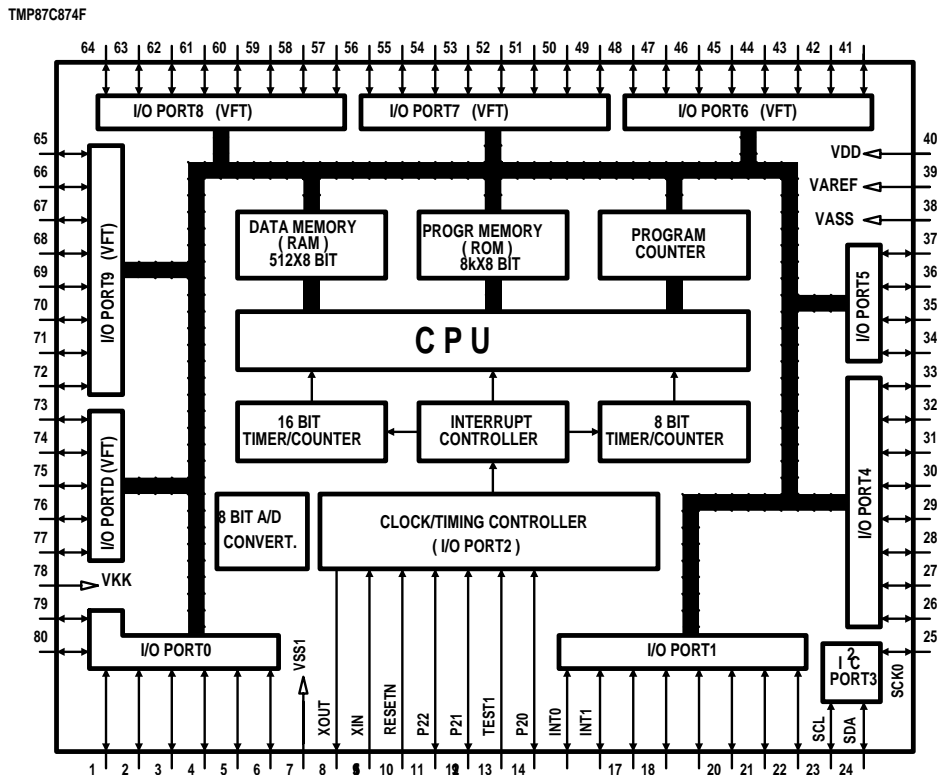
TMP87C874F

64 63 62 61 60 59 58 57 56 55 54 53 52 51 50 49 48 47 46 45 44 43 42 41

I/O PORT8 (VFT)
I/O PORT7 (VFT)
I/O PORT6 (VFT)

40 VDD
39 VAREF
38 VASS

65
66
67
68
69
70
71
72
73
74
75
76
77
78 VKK
79
80

I/O PORT9 (VFT)
I/O PORTD (VFT)

DATA MEMORY ( RAM ) 512X8 BIT
PROGR MEMORY ( ROM ) 8kX8 BIT
PROGRAM COUNTER

C P U

16 BIT TIMER/COUNTER
INTERRUPT CONTROLLER
8 BIT TIMER/COUNTER

8 BIT A/D CONVERT.

CLOCK/TIMING CONTROLLER ( I/O PORT2 )

I/O PORT5
I/O PORT4

37
36
35
34
33
32
31
30
29
28
27
26
25

I/O PORT0
VSS1
XOUT
XIN
RESETN
P22
P21
TEST1
P20
INT0
INT1
I/O PORT1
I $^2$C PORT3
SCK0
SCL
SDA

1 2 3 4 5 6 7 8 9 10 11 12 13 14 17 18 20 21 22 23 24